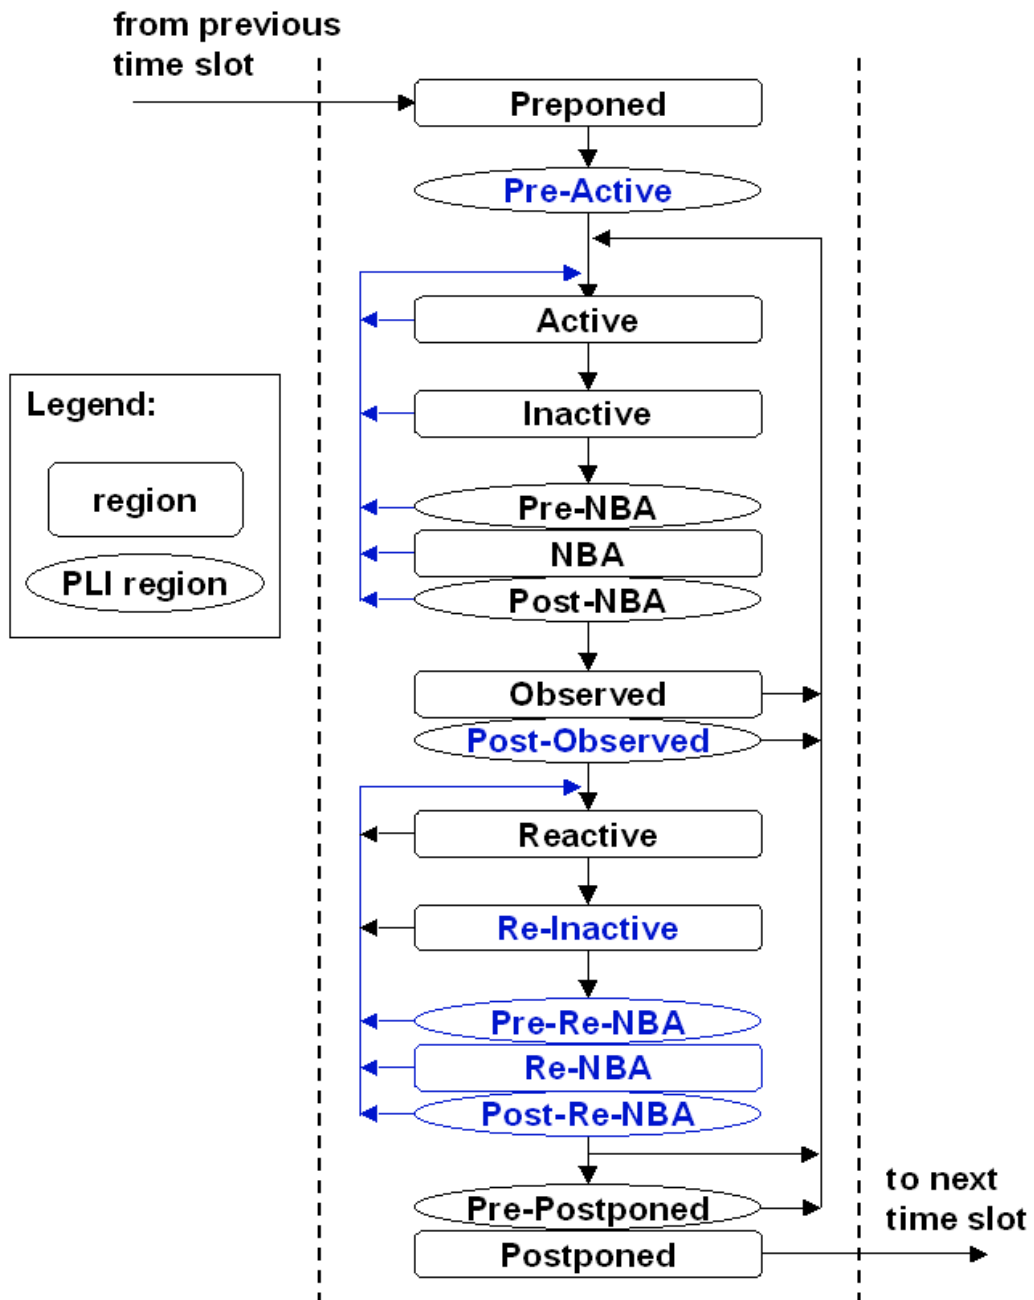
from previous time slot

Preponed

Pre-Active

Active

Inactive

Pre-NBA

NBA

Post-NBA

Observed

Post-Observed

Reactive

Re-Inactive

Pre-Re-NBA

Re-NBA

Post-Re-NBA

Pre-Postponed

Postponed

to next time slot

Legend:

region

PLI region